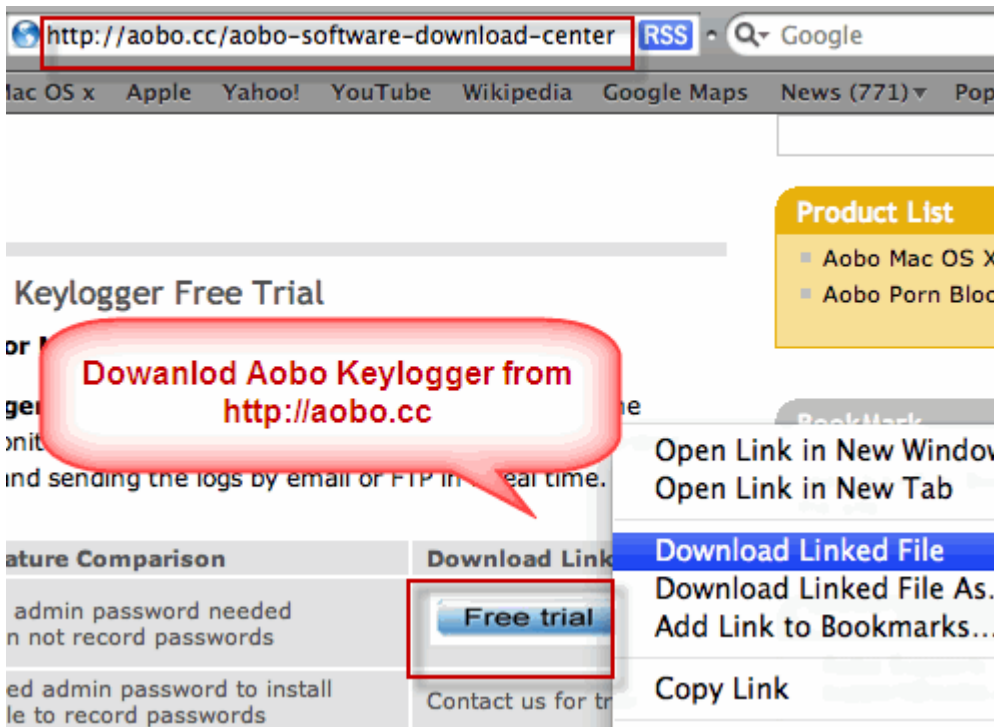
http://aobo.cc/aobo-software-download-center RSS Google

lac OS x Apple Yahoo! YouTube Wikipedia Google Maps News (771) Pop

Product List

Aobo Mac OS X

Aobo Porn Bloc

Keylogger Free Trial

or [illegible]

ger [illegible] ne

onit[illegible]

ind sending the logs by email or FTP in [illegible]eal time.

Dowanlod Aobo Keylogger from http://aobo.cc

BookMark

| ature Comparison | Download Link |
|---|---|
| admin password needed n not record passwords | Free trial |
| ed admin password to install le to record passwords | Contact us for tr |

Open Link in New Window

Open Link in New Tab

Download Linked File

Download Linked File As...

Add Link to Bookmarks...

Copy Link